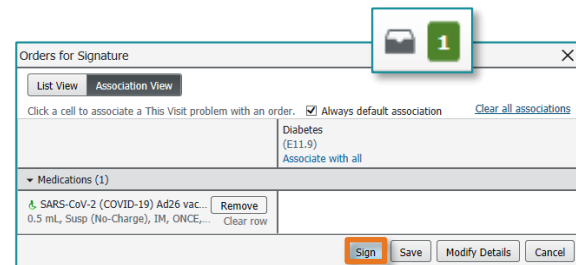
1

Orders for Signature

List View | Association View

Click a cell to associate a This Visit problem with an order. Always default association

Clear all associations

Diabetes
(E11.9)
Associate with all

Medications (1)

SARS-CoV-2 (COVID-19) Ad26 vac...
0.5 mL, Susp (No-Charge), IM, ONCE,...

Remove
Clear row

Sign | Save | Modify Details | Cancel